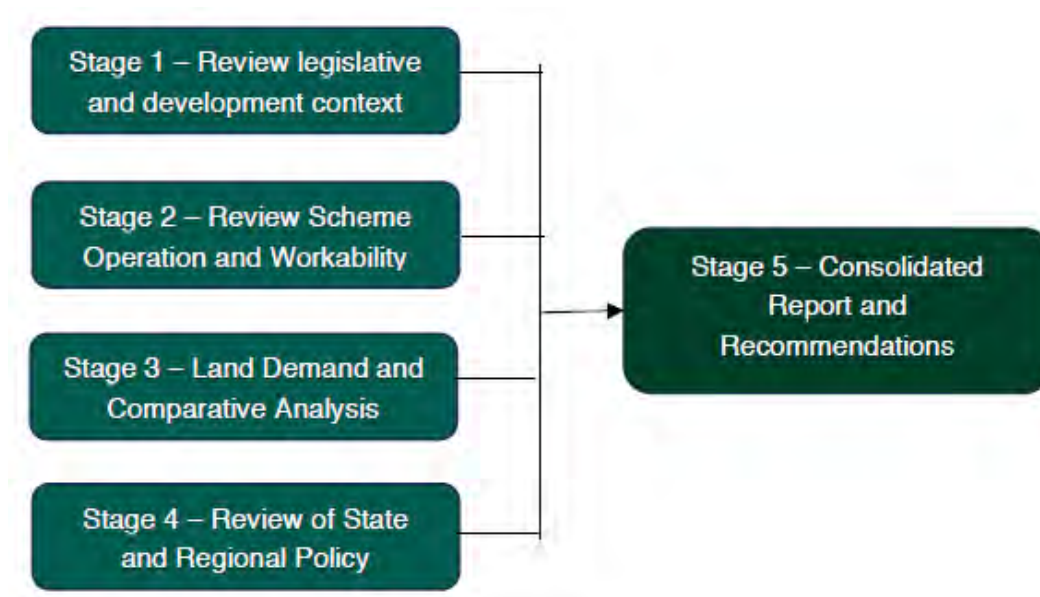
Stage 1 – Review legislative and development context

Stage 2 – Review Scheme Operation and Workability

Stage 3 – Land Demand and Comparative Analysis

Stage 4 – Review of State and Regional Policy

Stage 5 – Consolidated Report and Recommendations